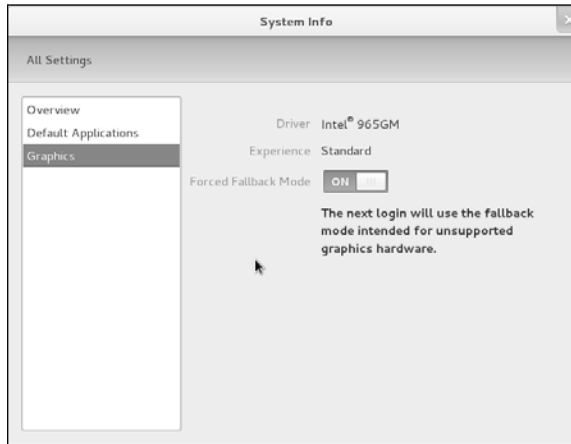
System Info

All Settings

Overview
Default Applications
Graphics

Driver Intel® 965GM

Experience Standard

Forced Fallback Mode ON

The next login will use the fallback mode intended for unsupported graphics hardware.